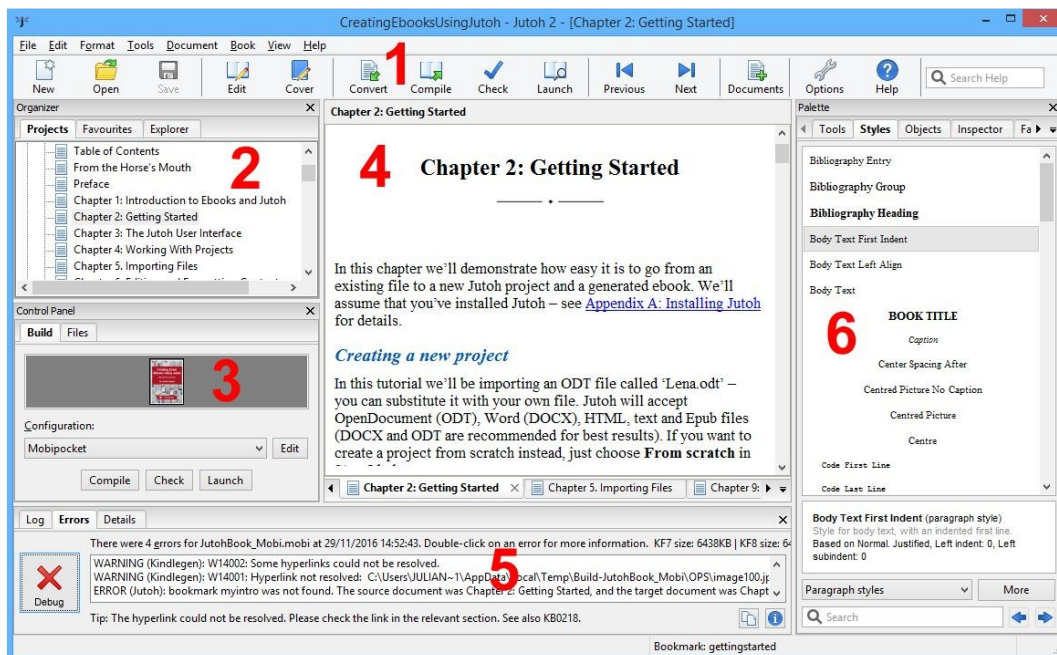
CreatingEbooksUsingJutoh - Jutoh 2 - [Chapter 2: Getting Started]

File Edit Format Tools Document Book View Help

New Open Save Edit Cover Convert Compile Check Launch Previous Next Documents Options Help Search Help

1

Organizer

Projects Favourites Explorer

Table of Contents
From the Horse's Mouth
Preface
Chapter 1: Introduction to Ebooks and Jutoh
Chapter 2: Getting Started
Chapter 3: The Jutoh User Interface
Chapter 4: Working With Projects
Chapter 5. Importing Files

2

Control Panel

Build Files

3

Configuration:
Mobipocket
Edit
Compile Check Launch

Chapter 2: Getting Started

4

Chapter 2: Getting Started

In this chapter we'll demonstrate how easy it is to go from an existing file to a new Jutoh project and a generated ebook. We'll assume that you've installed Jutoh – see Appendix A: Installing Jutoh for details.

Creating a new project

In this tutorial we'll be importing an ODT file called 'Lena.odt' – you can substitute it with your own file. Jutoh will accept OpenDocument (ODT), Word (DOCX), HTML, text and Epub files (DOCX and ODT are recommended for best results). If you want to create a project from scratch instead, just choose From scratch in

Chapter 2: Getting Started Chapter 5. Importing Files Chapter 9:

Palette

Tools Styles Objects Inspector Fa

Bibliography Entry
Bibliography Group
Bibliography Heading
Body Text First Indent
Body Text Left Align
Body Text
BOOK TITLE
Caption
Center Spacing After
Centred Picture No Caption
Centred Picture
Centre
Code First Line
Code Last Line

6

Body Text First Indent (paragraph style)
Style for body text, with an indented first line.
Based on Normal. Justified, Left indent: 0, Left subindent: 0

Paragraph styles More
Search

Log Errors Details

There were 4 errors for JutohBook_Mobi.mobi at 29/11/2016 14:52:43. Double-click on an error for more information. KF7 size: 6438KB | KF8 size: 6

WARNING (Kindlegen): W14002: Some hyperlinks could not be resolved.
WARNING (Kindlegen): W14001: Hyperlink not resolved: C:\Users\JULIAN~1\AppData\Local\Temp\Build-JutohBook_Mobi\OPS\image100.jp
ERROR (Jutoh): bookmark myintro was not found. The source document was Chapter 2: Getting Started, and the target document was Chapt

5

Debug

Tip: The hyperlink could not be resolved. Please check the link in the relevant section. See also KB0218.

Bookmark: gettingstarted